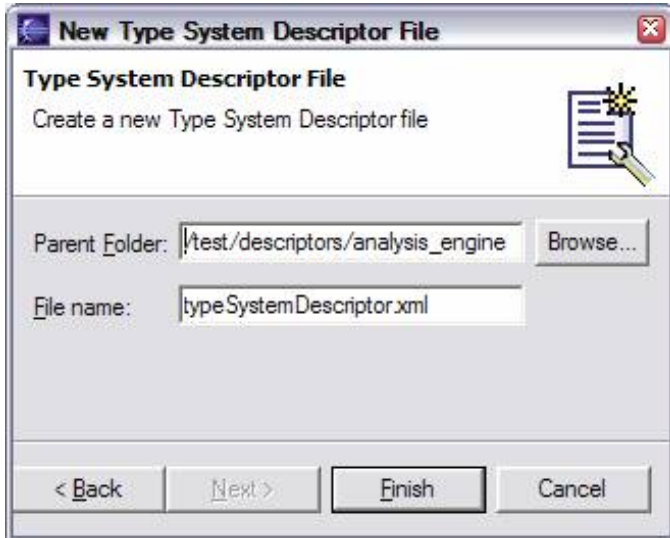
New Type System Descriptor File

Type System Descriptor File

Create a new Type System Descriptor file

Parent Folder: /test/descriptors/analysis_engine

Browse...

File name: typeSystemDescriptor.xml

< Back

Next >

Finish

Cancel